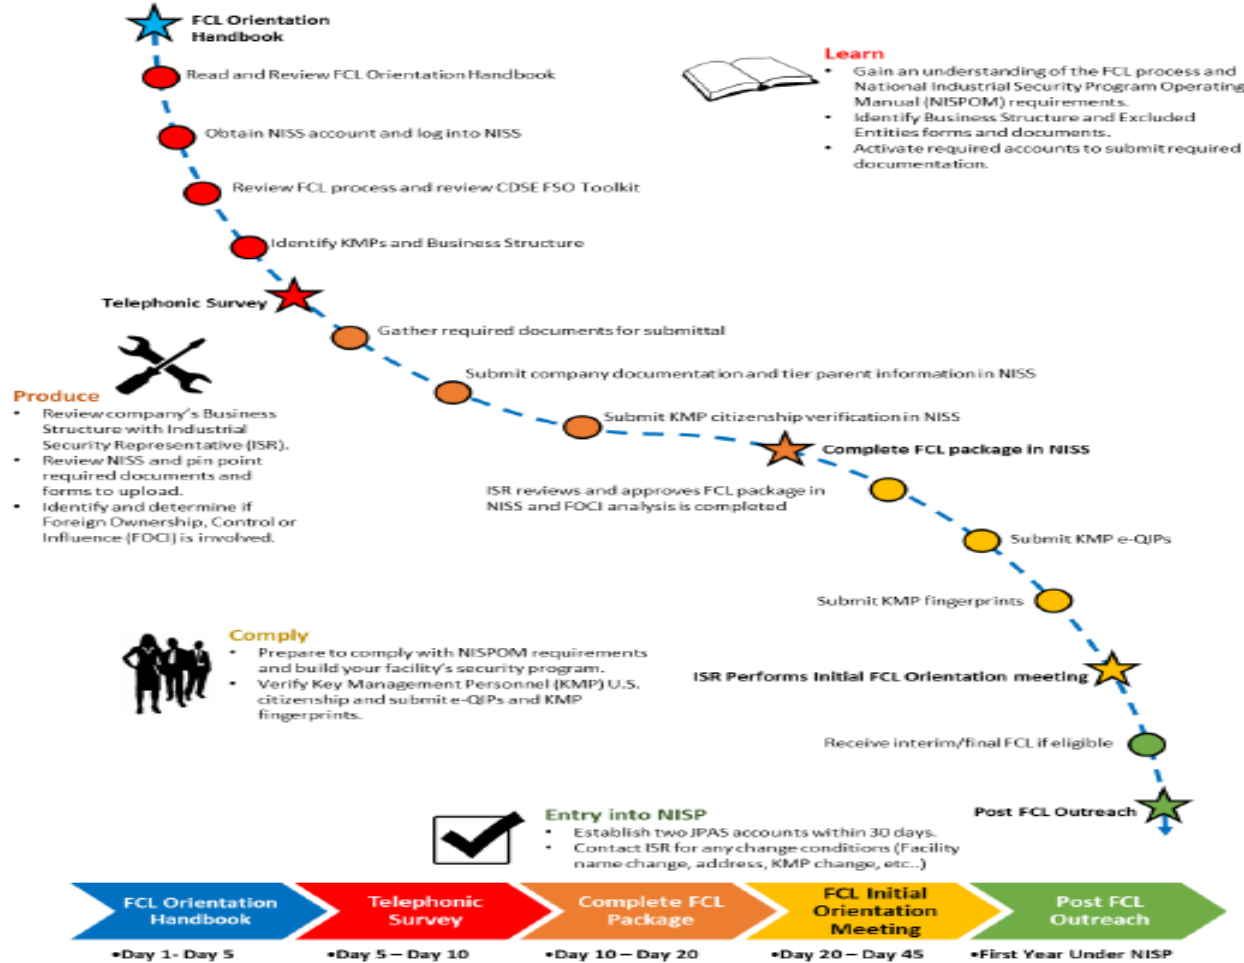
FCL Orientation Handbook

Read and Review FCL Orientation Handbook

Obtain NISS account and log into NISS

Review FCL process and review CDSE FSO Toolkit

Identify KMPs and Business Structure

Telephonic Survey

Gather required documents for submittal

Submit company documentation and tier parent information in NISS

Submit KMP citizenship verification in NISS

Complete FCL package in NISS

ISR reviews and approves FCL package in NISS and FOCI analysis is completed

Submit KMP e-QIPs

Submit KMP fingerprints

ISR Performs Initial FCL Orientation meeting

Receive interim/final FCL if eligible

Post FCL Outreach

Learn
• Gain an understanding of the FCL process and National Industrial Security Program Operating Manual (NISPOM) requirements.
• Identify Business Structure and Excluded Entities forms and documents.
• Activate required accounts to submit required documentation.

Produce
• Review company's Business Structure with Industrial Security Representative (ISR).
• Review NISS and pin point required documents and forms to upload.
• Identify and determine if Foreign Ownership, Control or Influence (FOCI) is involved.

Comply
• Prepare to comply with NISPOM requirements and build your facility's security program.
• Verify Key Management Personnel (KMP) U.S. citizenship and submit e-QIPs and KMP fingerprints.

Entry into NISP
• Establish two JPAS accounts within 30 days.
• Contact ISR for any change conditions (Facility name change, address, KMP change, etc..)

FCL Orientation Handbook
•Day 1- Day 5

Telephonic Survey
•Day 5 – Day 10

Complete FCL Package
•Day 10 – Day 20

FCL Initial Orientation Meeting
•Day 20 – Day 45

Post FCL Outreach
•First Year Under NISP